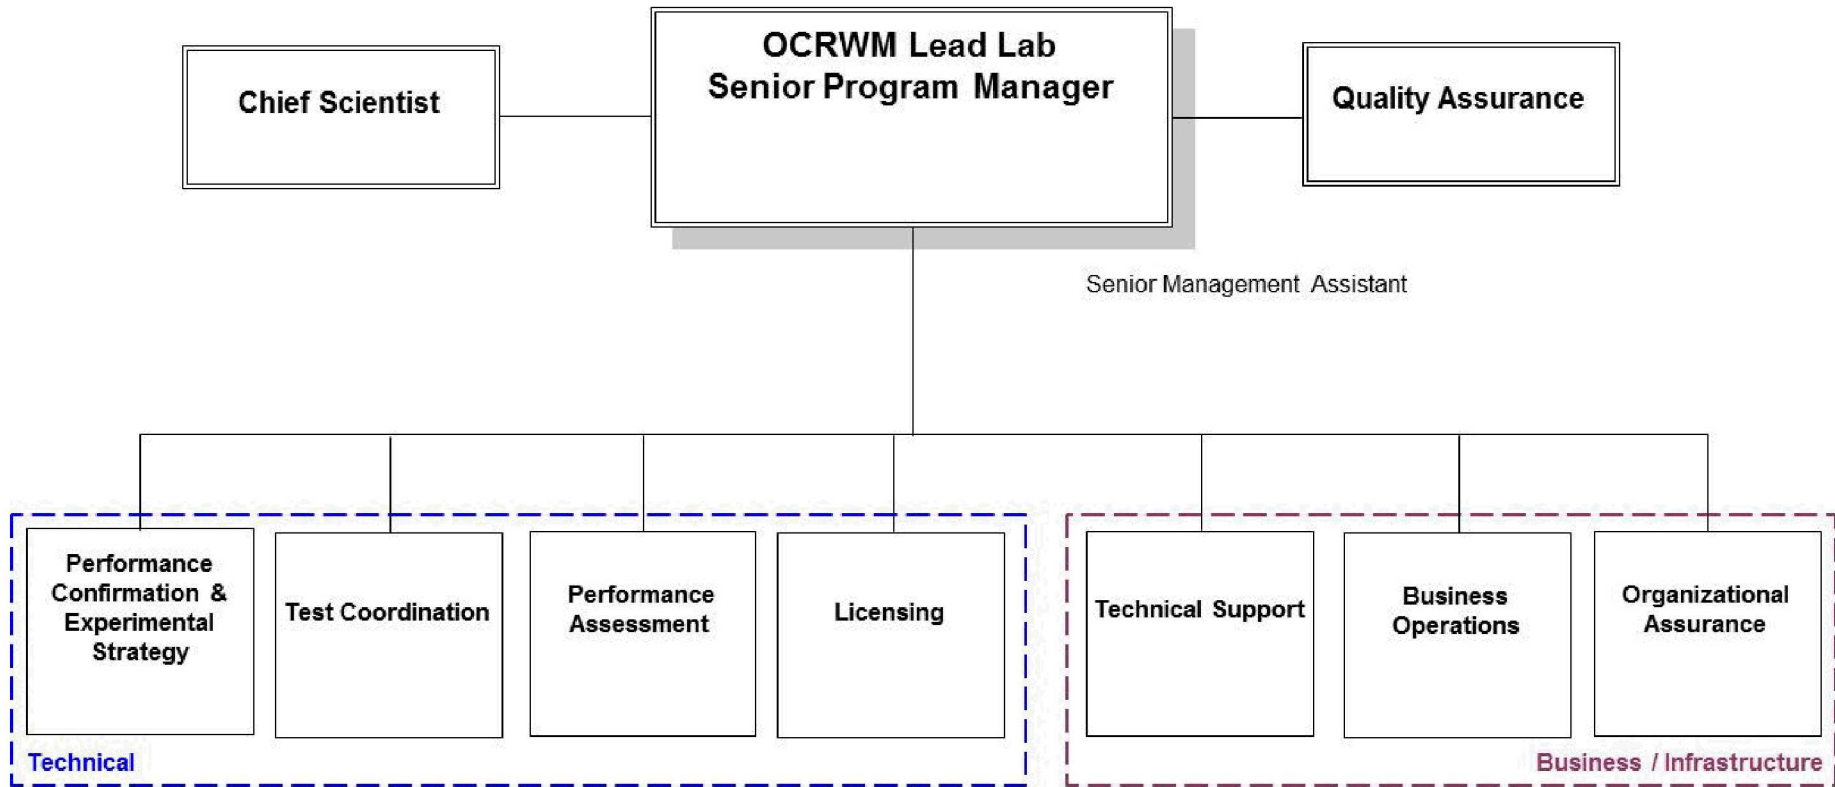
Chief Scientist

OCRWM Lead Lab
Senior Program Manager

Quality Assurance

Senior Management Assistant

Performance Confirmation & Experimental Strategy

Test Coordination

Performance Assessment

Licensing

Technical

Technical Support

Business Operations

Organizational Assurance

Business / Infrastructure